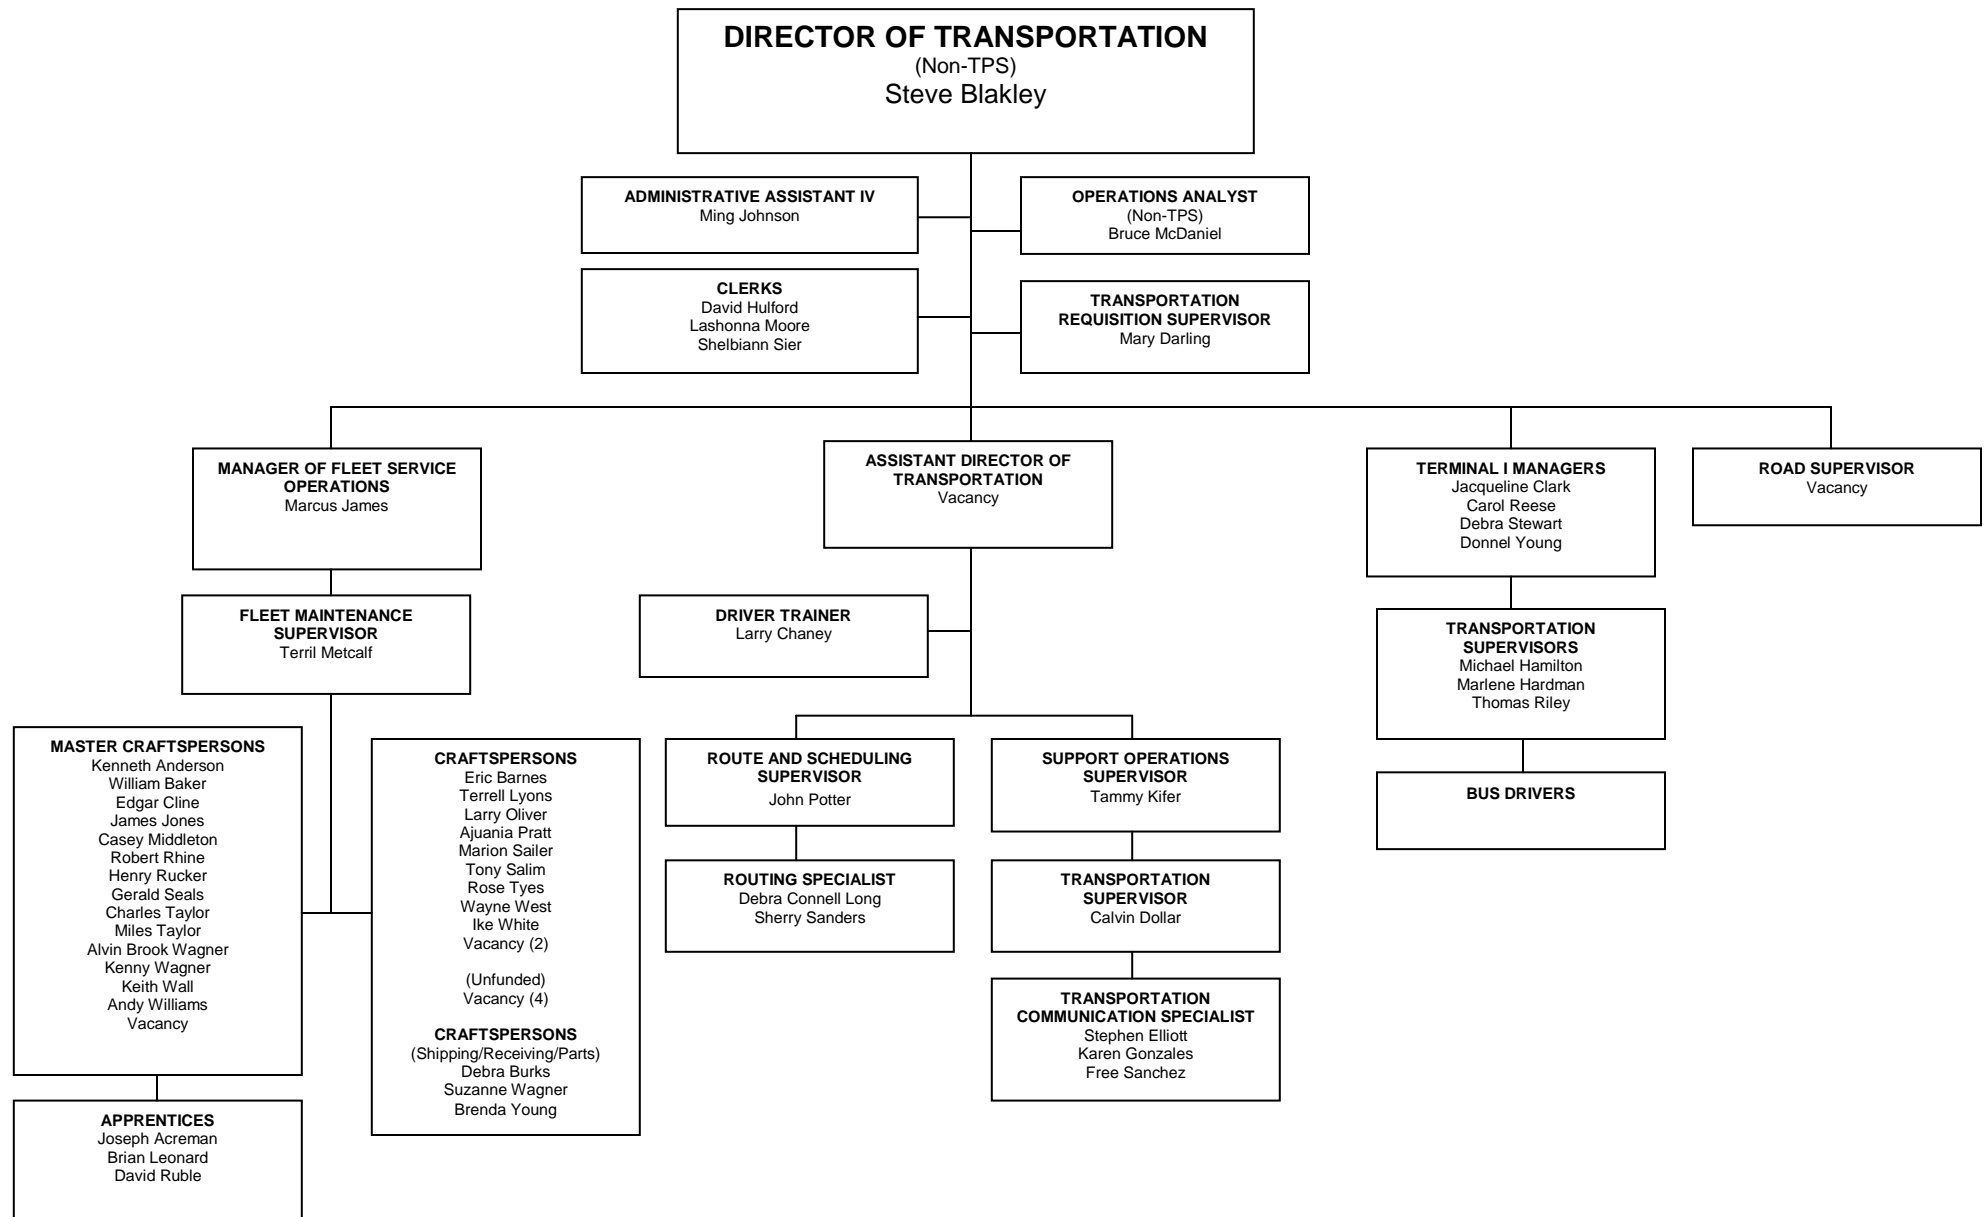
DIRECTOR OF TRANSPORTATION
(Non-TPS)
Steve Blakley

ADMINISTRATIVE ASSISTANT IV
Ming Johnson

OPERATIONS ANALYST
(Non-TPS)
Bruce McDaniel

CLERKS
David Hulford
Lashonna Moore
Shelbiann Sier

TRANSPORTATION REQUISITION SUPERVISOR
Mary Darling

MANAGER OF FLEET SERVICE OPERATIONS
Marcus James

ASSISTANT DIRECTOR OF TRANSPORTATION
Vacancy

TERMINAL I MANAGERS
Jacqueline Clark
Carol Reese
Debra Stewart
Donnel Young

ROAD SUPERVISOR
Vacancy

FLEET MAINTENANCE SUPERVISOR
Terril Metcalf

DRIVER TRAINER
Larry Chaney

TRANSPORTATION SUPERVISORS
Michael Hamilton
Marlene Hardman
Thomas Riley

MASTER CRAFTSPERSONS
Kenneth Anderson
William Baker
Edgar Cline
James Jones
Casey Middleton
Robert Rhine
Henry Rucker
Gerald Seals
Charles Taylor
Miles Taylor
Alvin Brook Wagner
Kenny Wagner
Keith Wall
Andy Williams
Vacancy

CRAFTSPERSONS
Eric Barnes
Terrell Lyons
Larry Oliver
Ajuania Pratt
Marion Sailer
Tony Salim
Rose Tyes
Wayne West
Ike White
Vacancy (2)

(Unfunded)
Vacancy (4)

CRAFTSPERSONS
(Shipping/Receiving/Parts)
Debra Burks
Suzanne Wagner
Brenda Young

ROUTE AND SCHEDULING SUPERVISOR
John Potter

SUPPORT OPERATIONS SUPERVISOR
Tammy Kifer

BUS DRIVERS

ROUTING SPECIALIST
Debra Connell Long
Sherry Sanders

TRANSPORTATION SUPERVISOR
Calvin Dollar

TRANSPORTATION COMMUNICATION SPECIALIST
Stephen Elliott
Karen Gonzales
Free Sanchez

APPRENTICES
Joseph Acreman
Brian Leonard
David Ruble